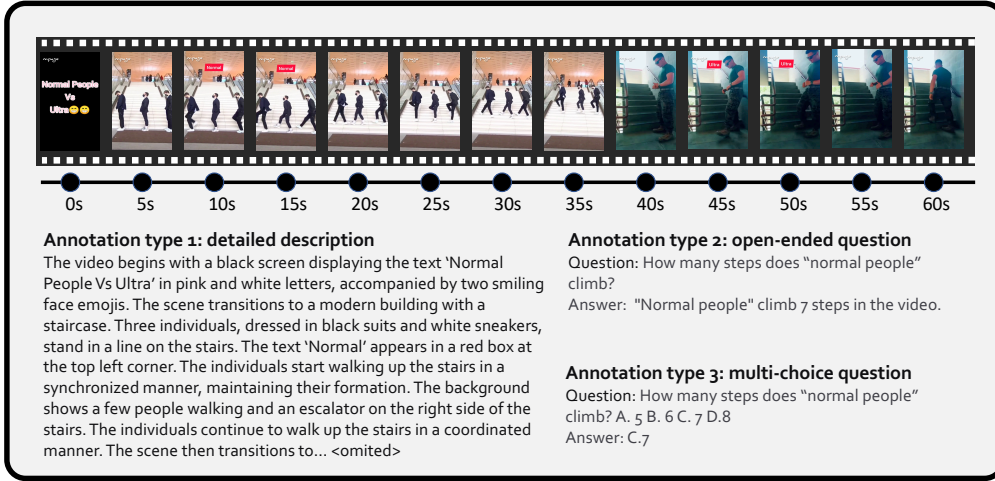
Normal People Vs Ultra😊😊

Normal

Normal

Ultra

Ultra

0s 5s 10s 15s 20s 25s 30s 35s 40s 45s 50s 55s 60s

Annotation type 1: detailed description
The video begins with a black screen displaying the text 'Normal People Vs Ultra' in pink and white letters, accompanied by two smiling face emojis. The scene transitions to a modern building with a staircase. Three individuals, dressed in black suits and white sneakers, stand in a line on the stairs. The text 'Normal' appears in a red box at the top left corner. The individuals start walking up the stairs in a synchronized manner, maintaining their formation. The background shows a few people walking and an escalator on the right side of the stairs. The individuals continue to walk up the stairs in a coordinated manner. The scene then transitions to... <omited>

Annotation type 2: open-ended question
Question: How many steps does "normal people" climb?
Answer: "Normal people" climb 7 steps in the video.

Annotation type 3: multi-choice question
Question: How many steps does "normal people" climb? A. 5 B. 6 C. 7 D.8
Answer: C.7